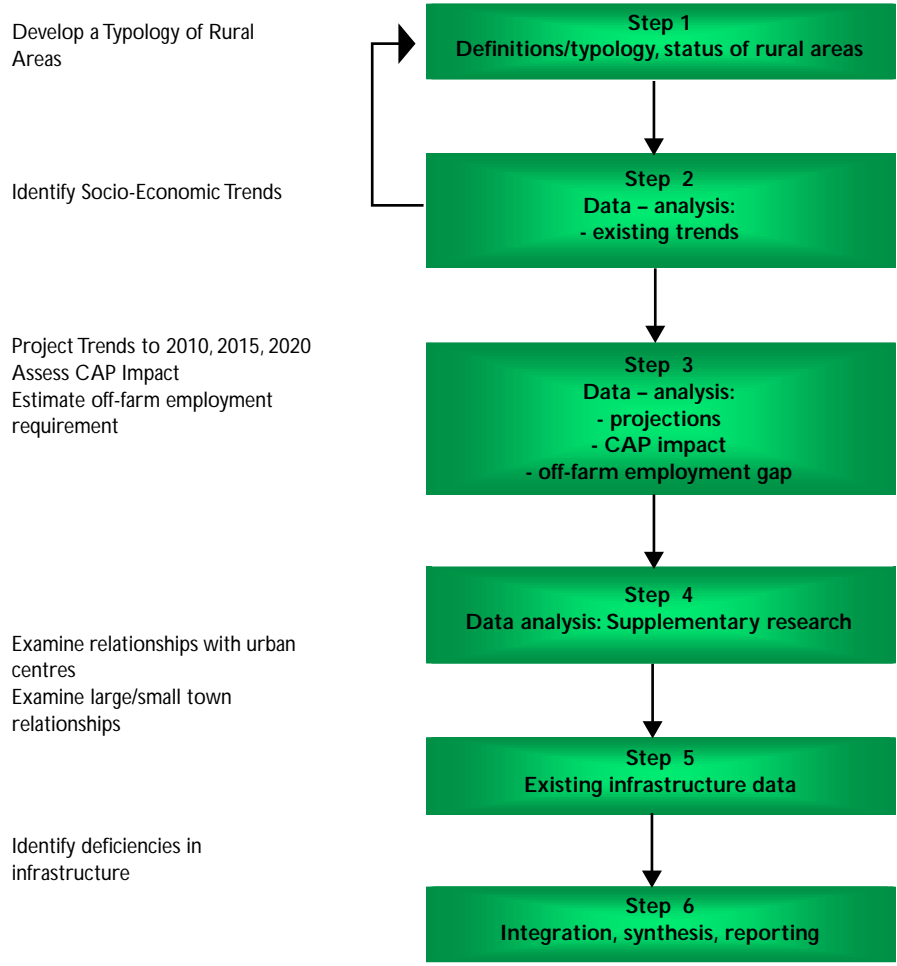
Develop a Typology of Rural Areas

Step 1
Definitions/typology, status of rural areas

Identify Socio-Economic Trends

Step 2
Data – analysis:
- existing trends

Project Trends to 2010, 2015, 2020
Assess CAP Impact
Estimate off-farm employment requirement

Step 3
Data – analysis:
- projections
- CAP impact
- off-farm employment gap

Step 4
Data analysis: Supplementary research

Examine relationships with urban centres
Examine large/small town relationships

Step 5
Existing infrastructure data

Identify deficiencies in infrastructure

Step 6
Integration, synthesis, reporting